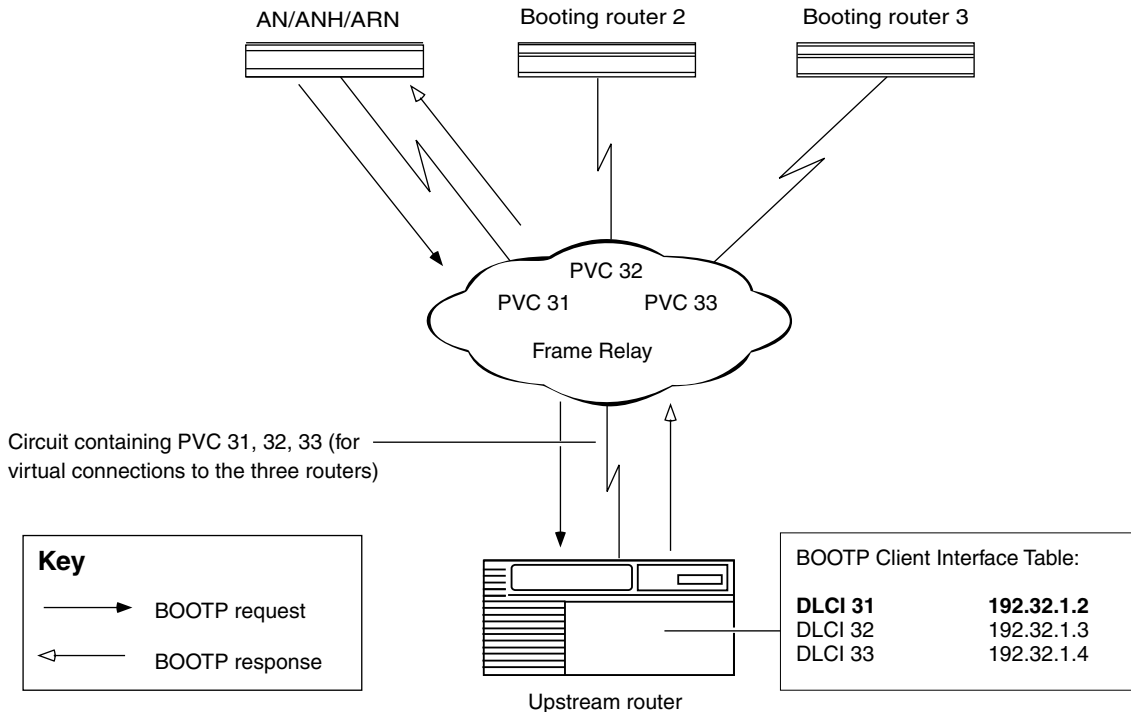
AN/ANH/ARN

Booting router 2

Booting router 3

PVC 32

PVC 31

PVC 33

Frame Relay

Circuit containing PVC 31, 32, 33 (for virtual connections to the three routers)

Key

BOOTP request

BOOTP response

Upstream router

BOOTP Client Interface Table:

| | |
|---|---|
| **DLCI 31** | **192.32.1.2** |
| DLCI 32 | 192.32.1.3 |
| DLCI 33 | 192.32.1.4 |